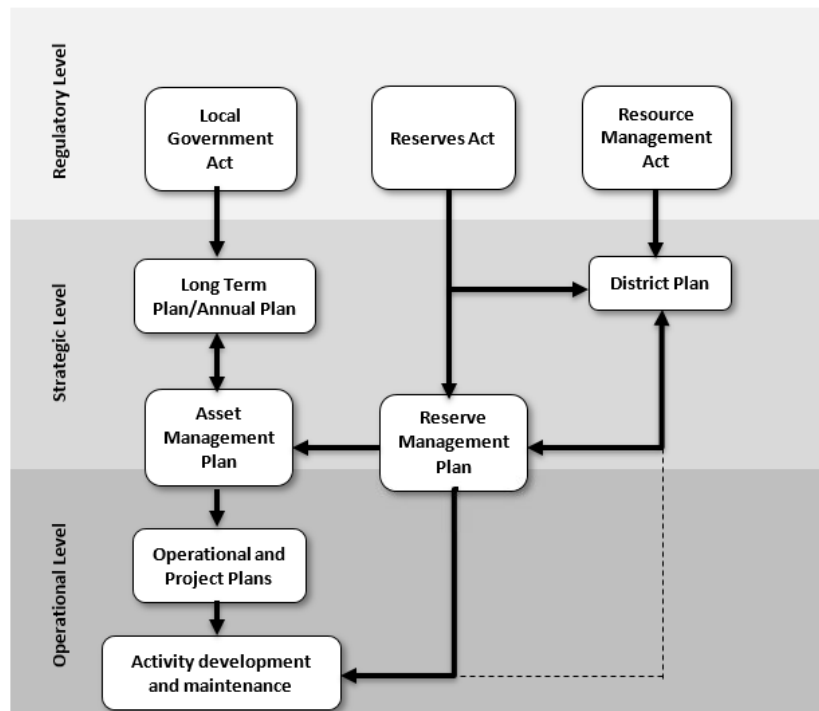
Regulatory Level

Local Government Act

Reserves Act

Resource Management Act

Strategic Level

Long Term Plan/Annual Plan

District Plan

Asset Management Plan

Reserve Management Plan

Operational Level

Operational and Project Plans

Activity development and maintenance